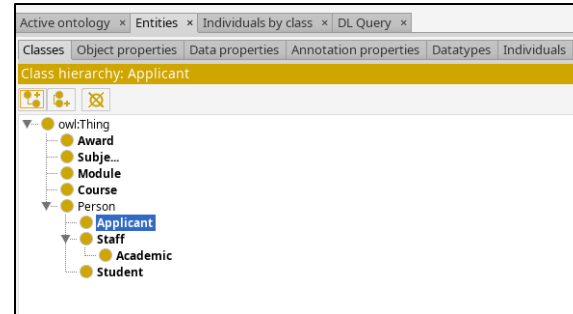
Active ontology × Entities × Individuals by class × DL Query ×

Classes | Object properties | Data properties | Annotation properties | Datatypes | Individuals

Class hierarchy: Applicant

owl:Thing
Award
Subje...
Module
Course
Person
Applicant
Staff
Academic
Student